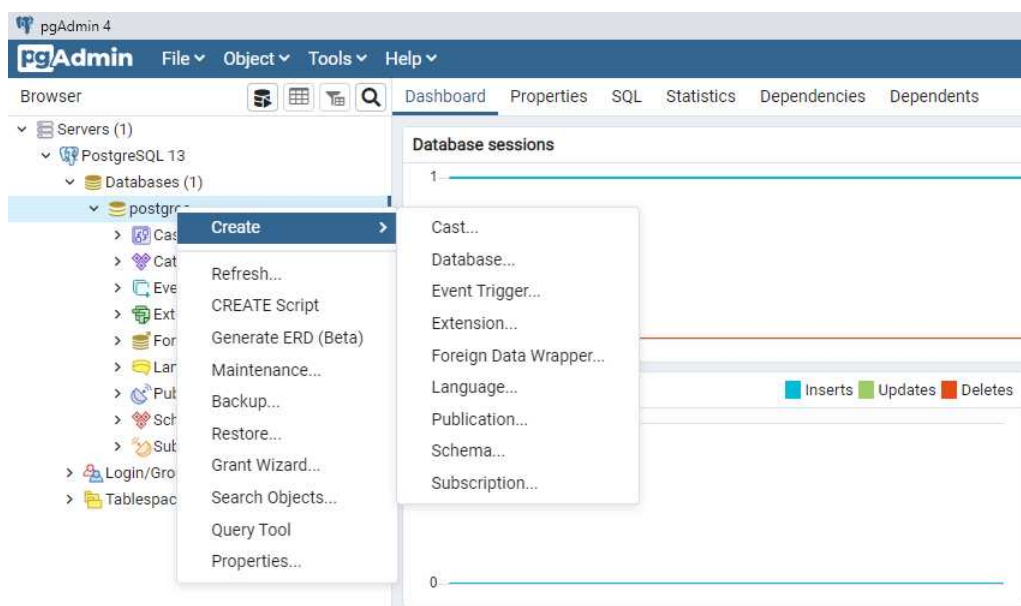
pgAdmin 4

pgAdmin File ˅ Object ˅ Tools ˅ Help ˅

Browser

Dashboard Properties SQL Statistics Dependencies Dependents

Servers (1)
PostgreSQL 13
Databases (1)
postgr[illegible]
Cas
Cat
Eve
Ext
For
Lan
Pub
Sch
Sub
Login/Gro
Tablespac

Create
Refresh...
CREATE Script
Generate ERD (Beta)
Maintenance...
Backup...
Restore...
Grant Wizard...
Search Objects...
Query Tool
Properties...

Cast...
Database...
Event Trigger...
Extension...
Foreign Data Wrapper...
Language...
Publication...
Schema...
Subscription...

Database sessions

1

Inserts Updates Deletes

0